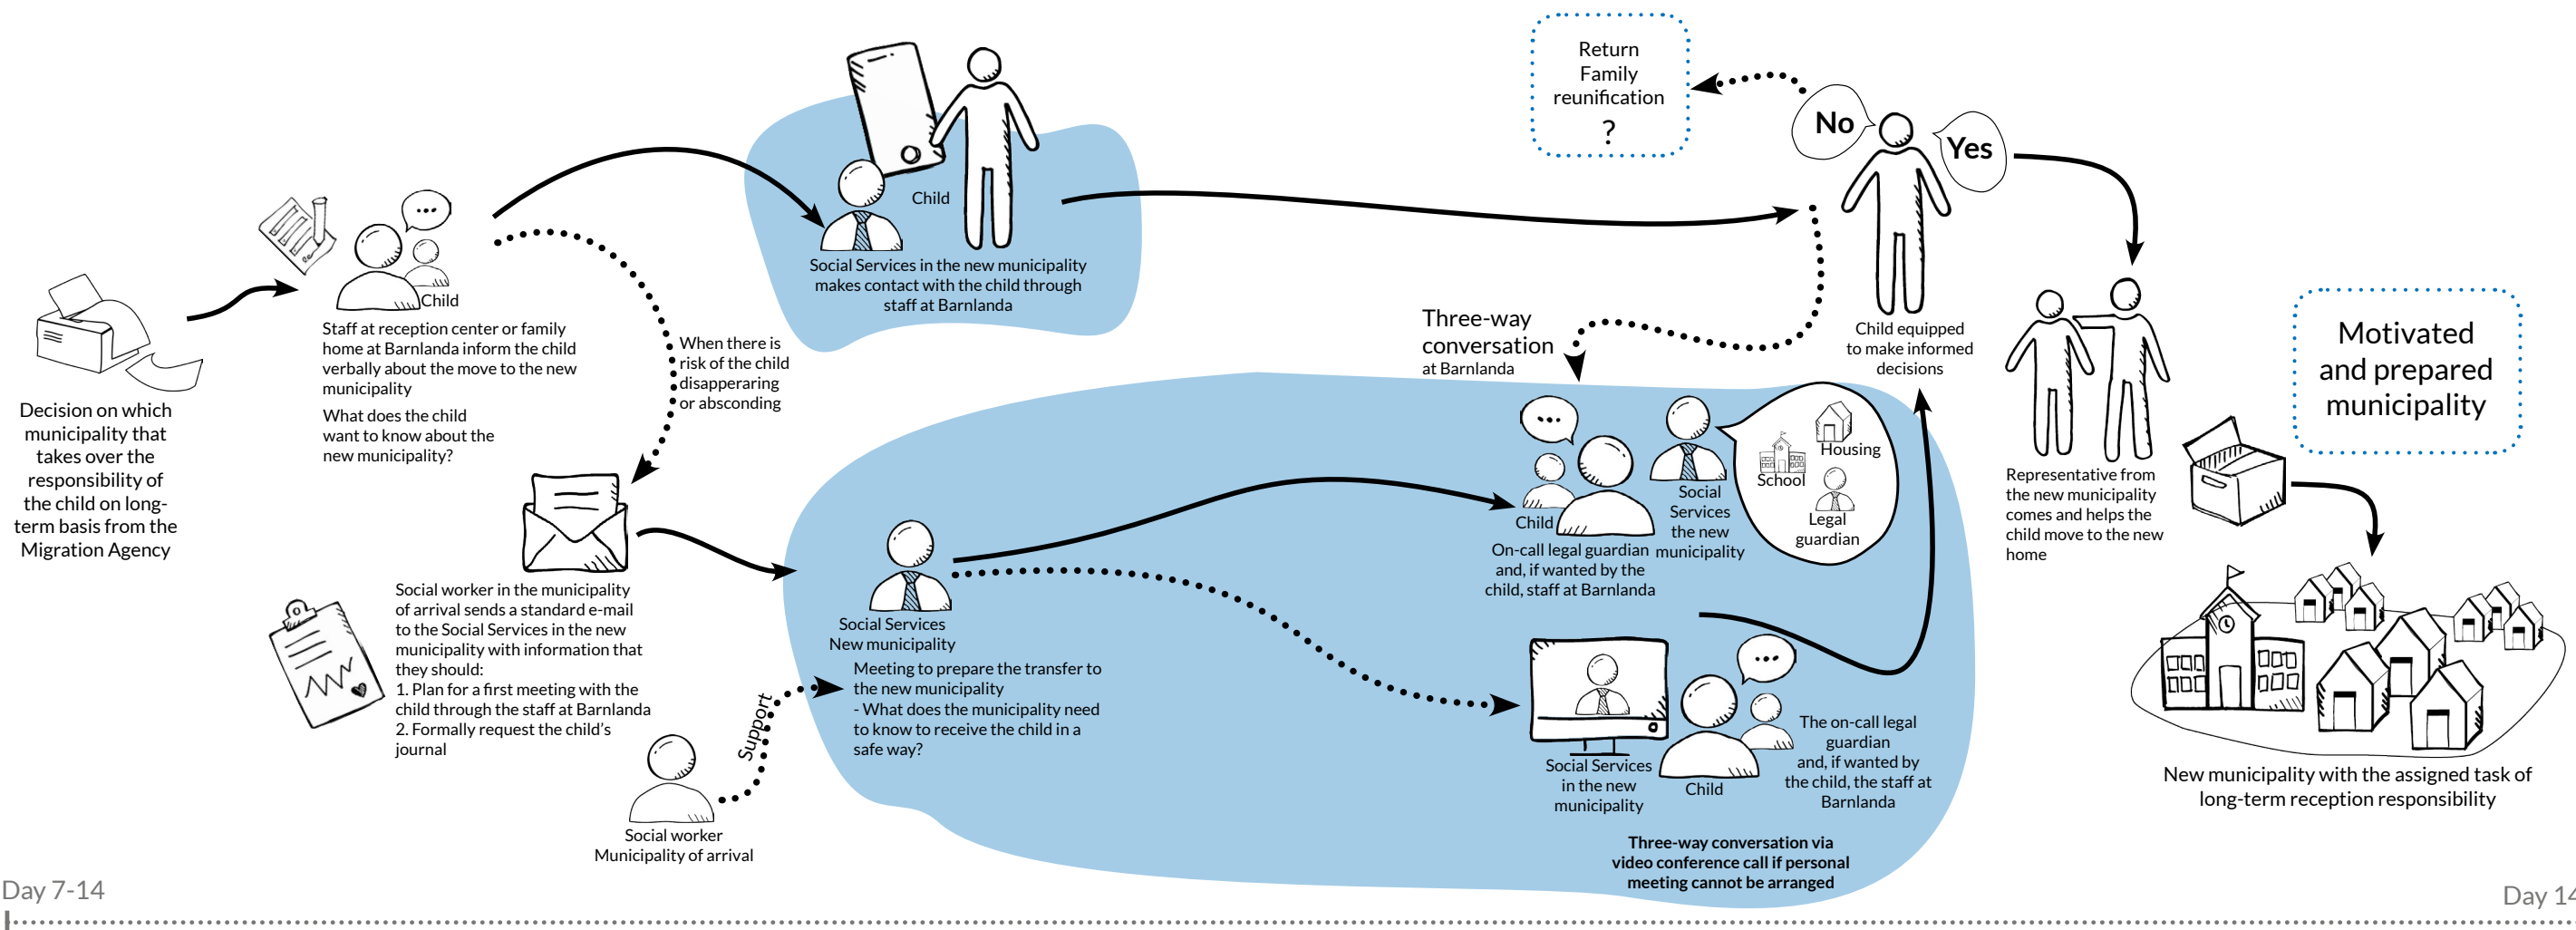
Decision on which municipality that takes over the responsibility of the child on long-term basis from the Migration Agency

Child

Staff at reception center or family home at Barnlanda inform the child verbally about the move to the new municipality

What does the child want to know about the new municipality?

Child

Social Services in the new municipality makes contact with the child through staff at Barnlanda

When there is risk of the child disapperaring or absconding

Social worker in the municipality of arrival sends a standard e-mail to the Social Services in the new municipality with information that they should:
1. Plan for a first meeting with the child through the staff at Barnlanda
2. Formally request the child's journal

Support

Social worker Municipality of arrival

Social Services New municipality

Meeting to prepare the transfer to the new municipality
- What does the municipality need to know to receive the child in a safe way?

Return Family reunification ?

No

Yes

Three-way conversation at Barnlanda

Child equipped to make informed decisions

Child

On-call legal guardian and, if wanted by the child, staff at Barnlanda

Social Services the new municipality

Housing

School

Legal guardian

Social Services in the new municipality

Child

The on-call legal guardian and, if wanted by the child, the staff at Barnlanda

Three-way conversation via video conference call if personal meeting cannot be arranged

Representative from the new municipality comes and helps the child move to the new home

Motivated and prepared municipality

New municipality with the assigned task of long-term reception responsibility

Day 7-14

Day 14